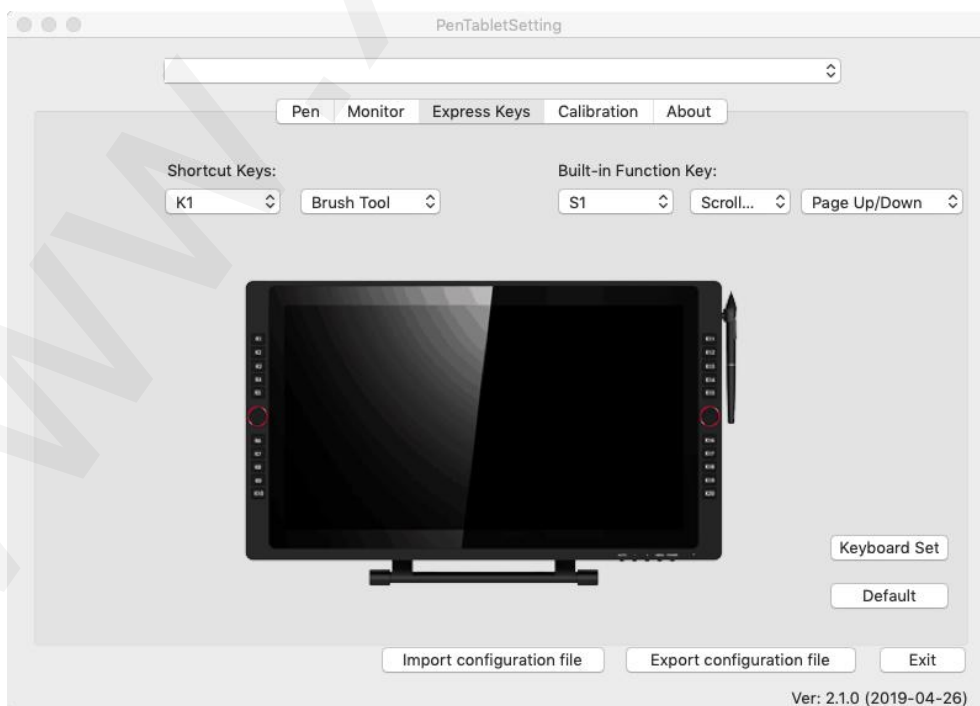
PenTabletSetting

Pen | Monitor | Express Keys | Calibration | About

Shortcut Keys:
K1
Brush Tool

Built-in Function Key:
S1
Scroll...
Page Up/Down

Keyboard Set
Default

Import configuration file
Export configuration file
Exit

Ver: 2.1.0 (2019-04-26)